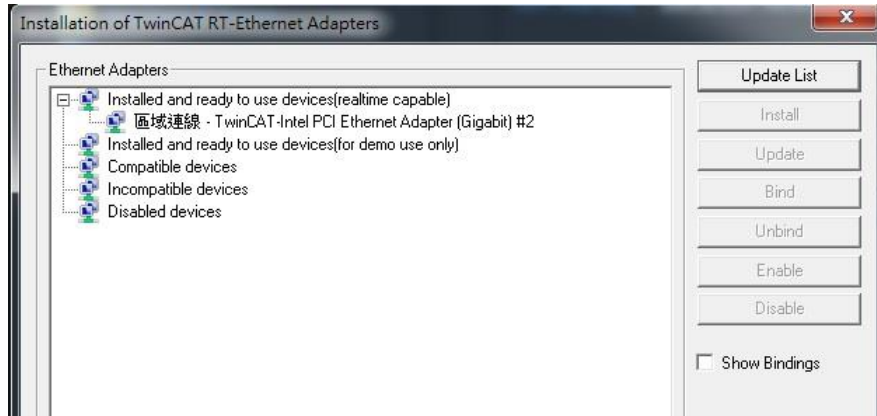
Installation of TwinCAT RT-Ethernet Adapters

Ethernet Adapters

Installed and ready to use devices(realtime capable)
區域連線 - TwinCAT-Intel PCI Ethernet Adapter (Gigabit) #2
Installed and ready to use devices(for demo use only)
Compatible devices
Incompatible devices
Disabled devices

Update List
Install
Update
Bind
Unbind
Enable
Disable

Show Bindings